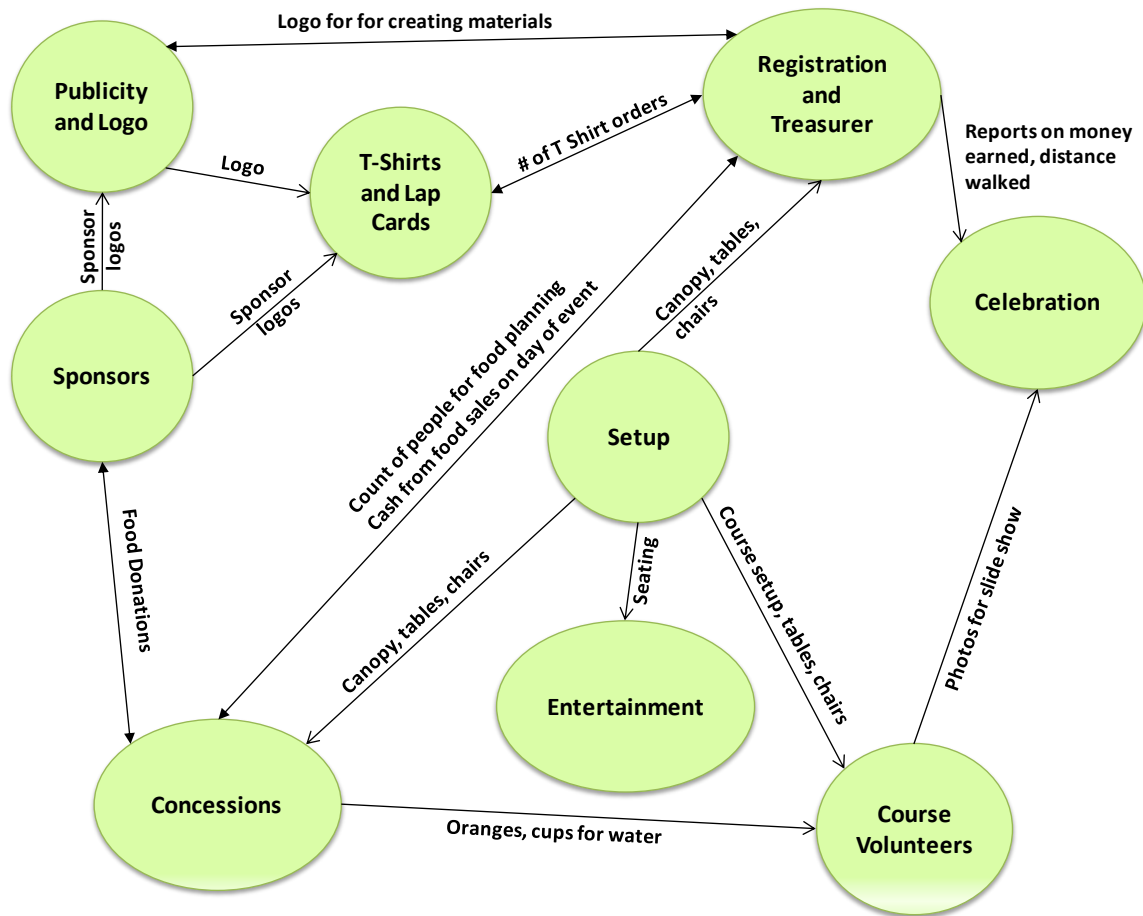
Logo for for creating materials

Publicity and Logo

Registration and Treasurer

Logo

T-Shirts and Lap Cards

# of T Shirt orders

Reports on money earned, distance walked

Sponsor logos

Sponsor logos

Count of people for food planning
Cash from food sales on day of event

Canopy, tables, chairs

Celebration

Sponsors

Setup

Food Donations

Canopy, tables, chairs

Seating

Course setup, tables, chairs

Photos for slide show

Entertainment

Concessions

Oranges, cups for water

Course Volunteers